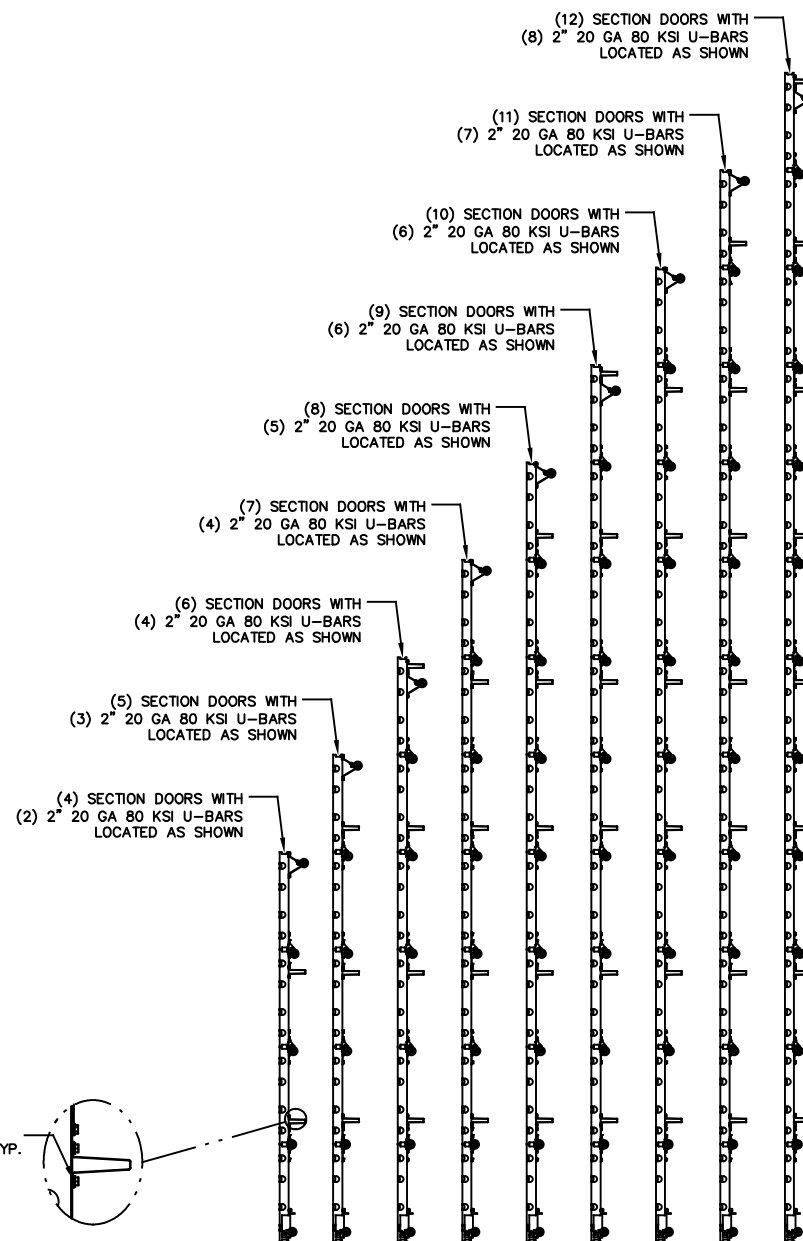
(12) SECTION DOORS WITH (8) 2" 20 GA 80 KSI U-BARS LOCATED AS SHOWN

(11) SECTION DOORS WITH (7) 2" 20 GA 80 KSI U-BARS LOCATED AS SHOWN

(10) SECTION DOORS WITH (6) 2" 20 GA 80 KSI U-BARS LOCATED AS SHOWN

(9) SECTION DOORS WITH (6) 2" 20 GA 80 KSI U-BARS LOCATED AS SHOWN

(8) SECTION DOORS WITH (5) 2" 20 GA 80 KSI U-BARS LOCATED AS SHOWN

(7) SECTION DOORS WITH (4) 2" 20 GA 80 KSI U-BARS LOCATED AS SHOWN

(6) SECTION DOORS WITH (4) 2" 20 GA 80 KSI U-BARS LOCATED AS SHOWN

(5) SECTION DOORS WITH (3) 2" 20 GA 80 KSI U-BARS LOCATED AS SHOWN

(4) SECTION DOORS WITH (2) 2" 20 GA 80 KSI U-BARS LOCATED AS SHOWN

YP.